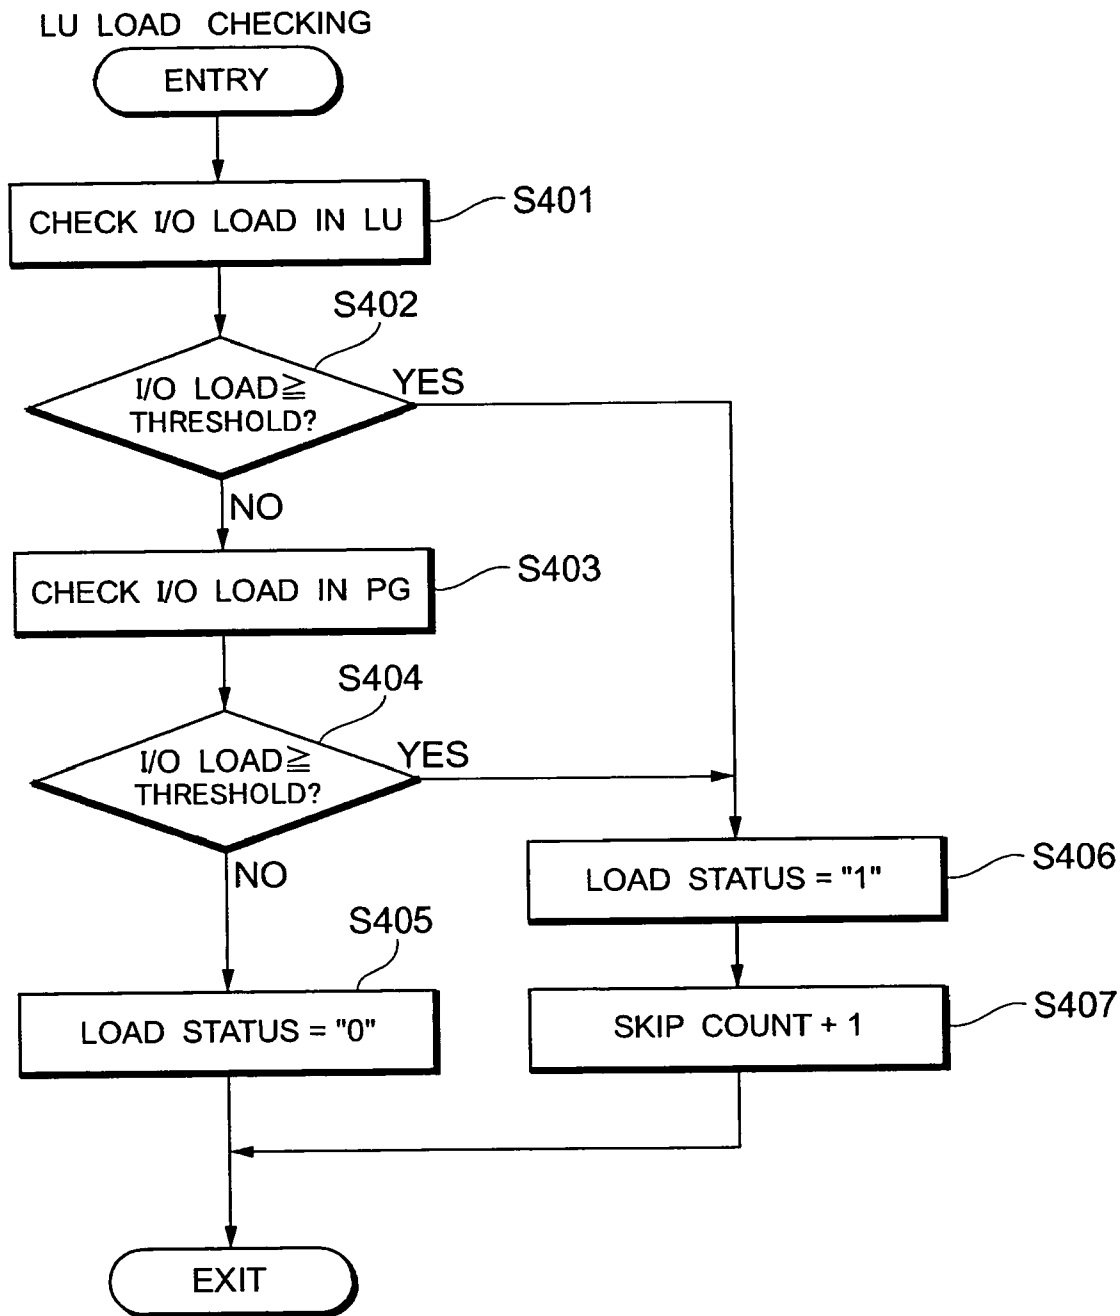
LU LOAD CHECKING

ENTRY

CHECK I/O LOAD IN LU

S401

S402

I/O LOAD $\geqq$ THRESHOLD?

YES

NO

CHECK I/O LOAD IN PG

S403

S404

I/O LOAD $\geqq$ THRESHOLD?

YES

NO

LOAD STATUS = "1"

S406

S405

LOAD STATUS = "0"

SKIP COUNT + 1

S407

EXIT